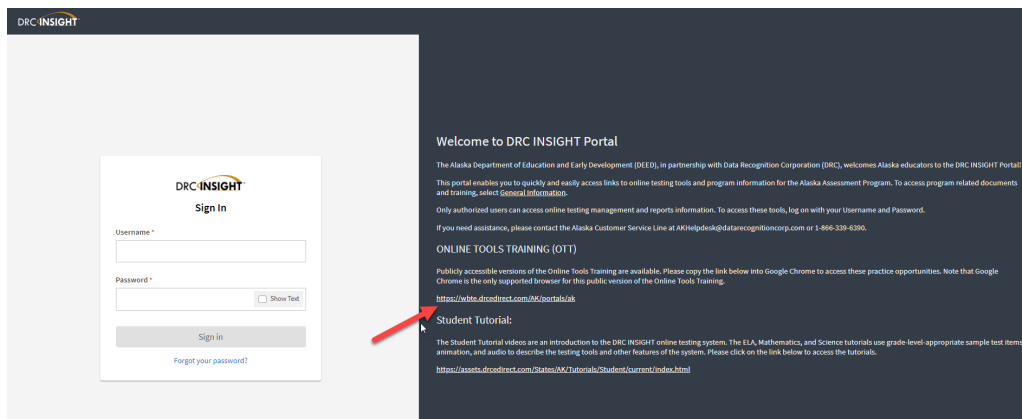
DRC INSIGHT

DRC INSIGHT
Sign In

Username *

Password *

Show Text

Sign in

Forgot your password?

Welcome to DRC INSIGHT Portal

The Alaska Department of Education and Early Development (DEED), in partnership with Data Recognition Corporation (DRC), welcomes Alaska educators to the DRC INSIGHT Portal!

This portal enables you to quickly and easily access links to online testing tools and program information for the Alaska Assessment Program. To access program related documents and training, select General Information.

Only authorized users can access online testing management and reports information. To access these tools, log on with your Username and Password.

If you need assistance, please contact the Alaska Customer Service Line at AKHelpdesk@datarecognitioncorp.com or 1-866-339-6390.

ONLINE TOOLS TRAINING (OTT)

Publicly accessible versions of the Online Tools Training are available. Please copy the link below into Google Chrome to access these practice opportunities. Note that Google Chrome is the only supported browser for this public version of the Online Tools Training.

https://wbte.drcedirect.com/AK/portals/ak

Student Tutorial:

The Student Tutorial videos are an introduction to the DRC INSIGHT online testing system. The ELA, Mathematics, and Science tutorials use grade-level-appropriate sample test items, animation, and audio to describe the testing tools and other features of the system. Please click on the link below to access the tutorials.

https://assets.drcedirect.com/States/AK/Tutorials/Student/current/index.html